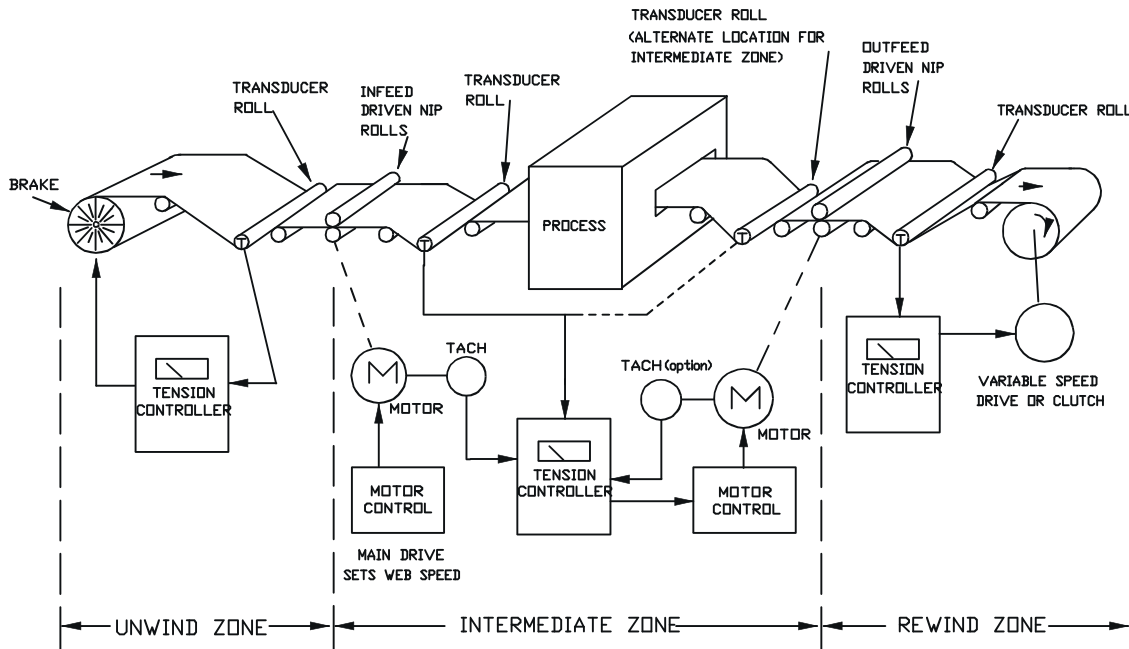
TRANSDUCER ROLL (ALTERNATE LOCATION FOR INTERMEDIATE ZONE)

TRANSDUCER ROLL

INFEED DRIVEN NIP ROLLS

TRANSDUCER ROLL

OUTFEED DRIVEN NIP ROLLS

TRANSDUCER ROLL

BRAKE

T

T

PROCESS

T

T

TENSION CONTROLLER

M

MOTOR

TACH

TACH (option)

M

MOTOR

TENSION CONTROLLER

VARIABLE SPEED DRIVE OR CLUTCH

MOTOR CONTROL

TENSION CONTROLLER

MOTOR CONTROL

MAIN DRIVE SETS WEB SPEED

UNWIND ZONE

INTERMEDIATE ZONE

REWIND ZONE